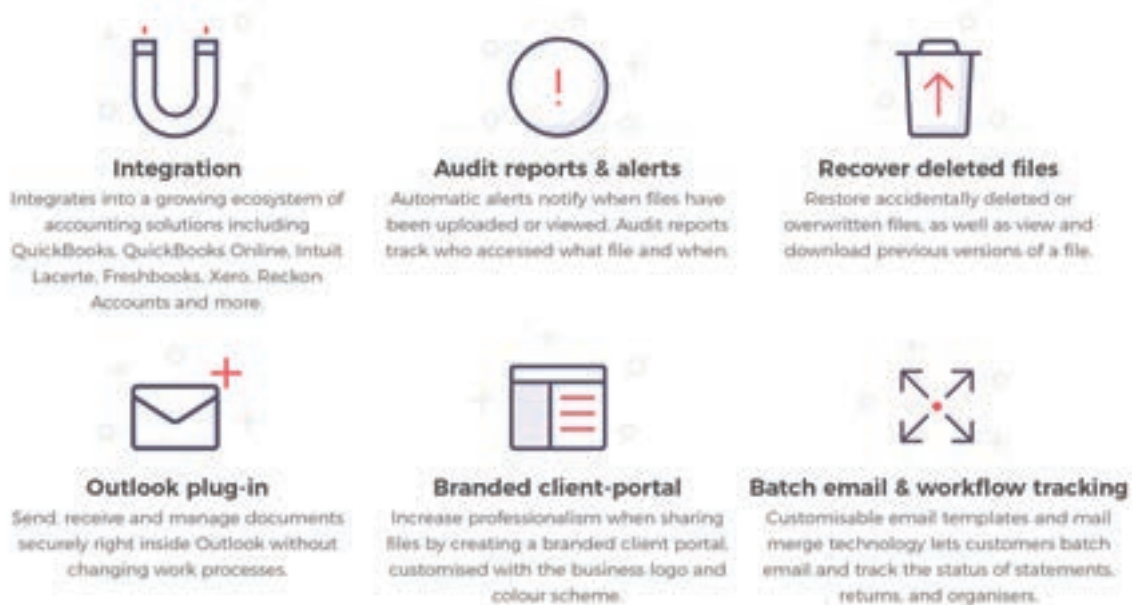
Integration
Integrates into a growing ecosystem of accounting solutions including QuickBooks, QuickBooks Online, Intuit Lacerte, Freshbooks, Xero, Reckon Accounts and more.

Audit reports & alerts
Automatic alerts notify when files have been uploaded or viewed. Audit reports track who accessed what file and when.

Recover deleted files
Restore accidentally deleted or overwritten files, as well as view and download previous versions of a file.

Outlook plug-in
Send, receive and manage documents securely right inside Outlook without changing work processes.

Branded client-portal
Increase professionalism when sharing files by creating a branded client portal, customised with the business logo and colour scheme.

Batch email & workflow tracking
Customisable email templates and mail merge technology lets customers batch email and track the status of statements, returns, and organisers.